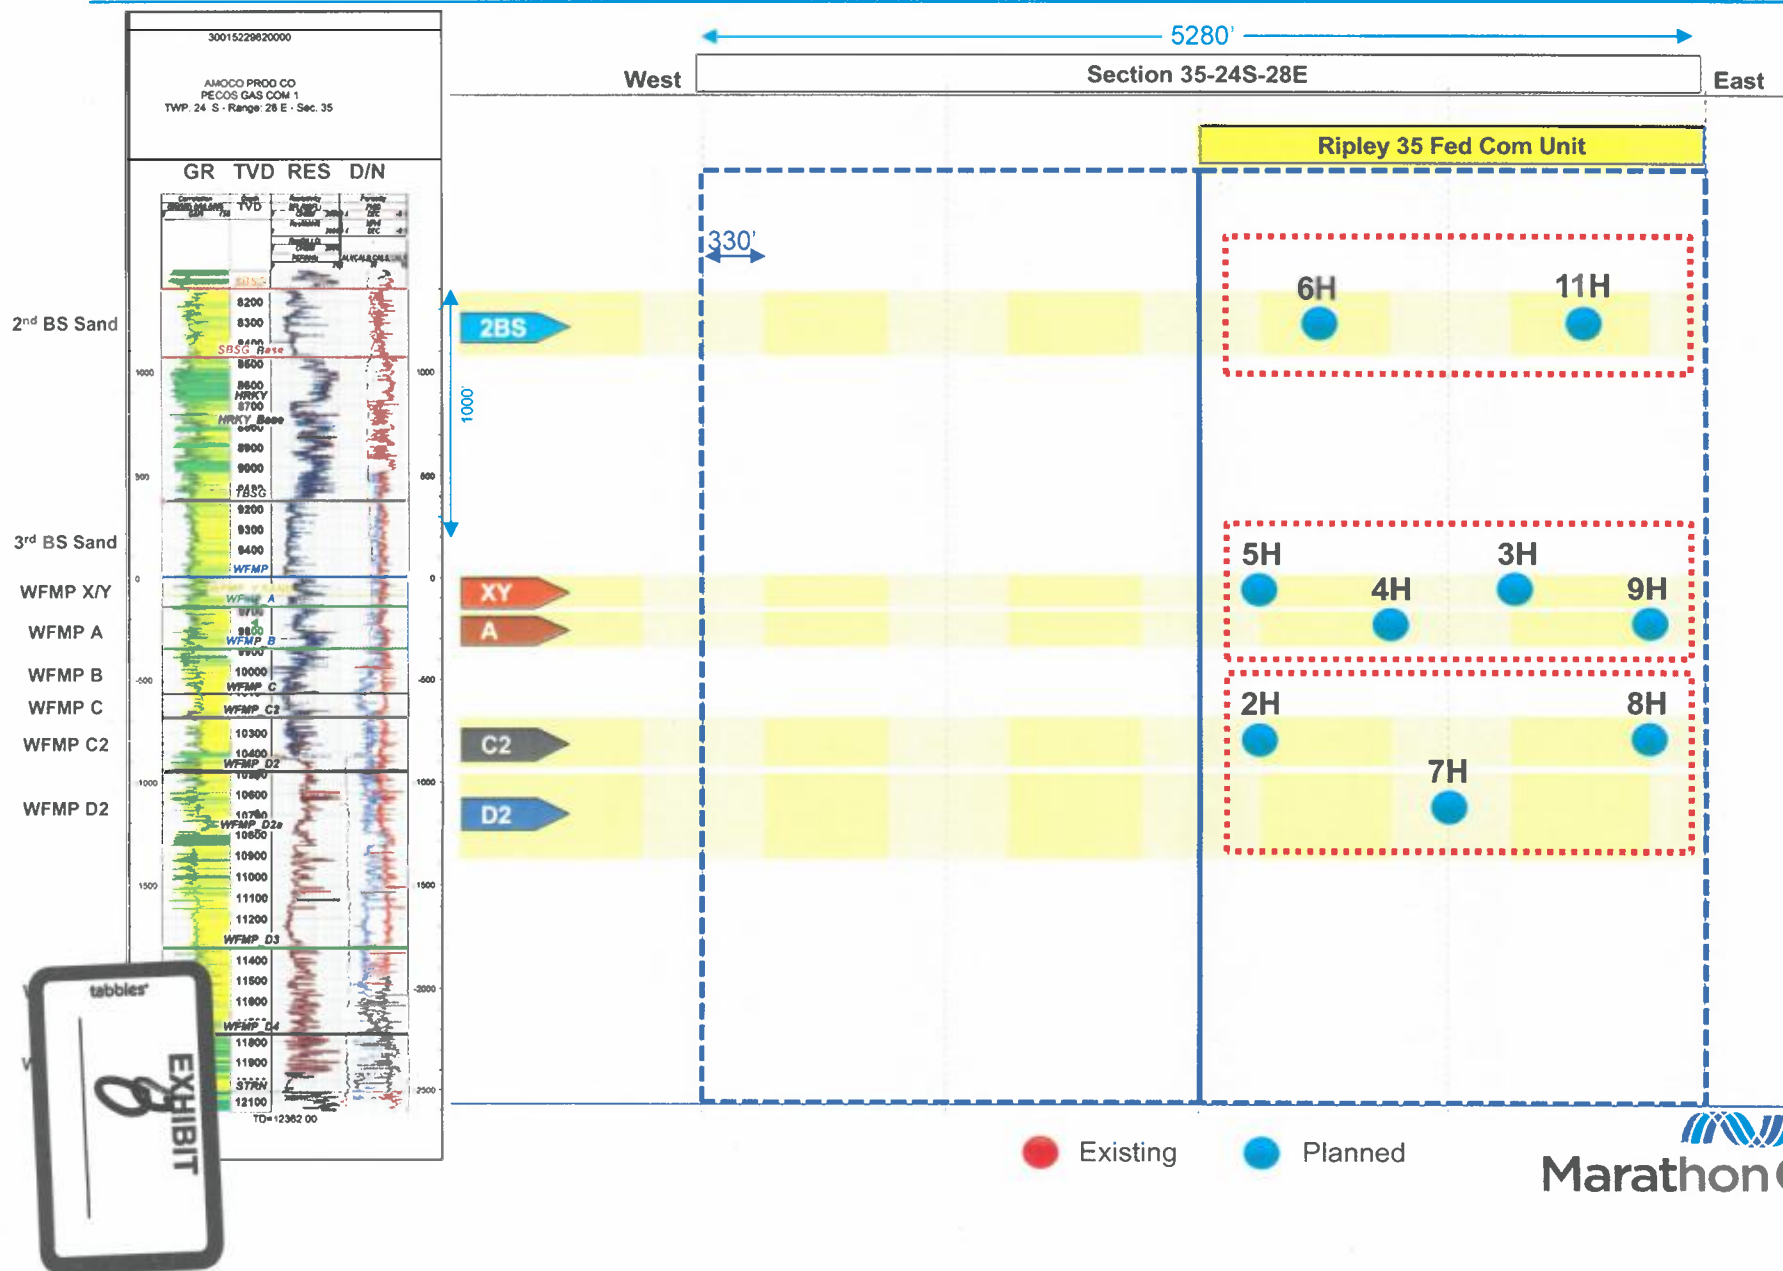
30015229620000

AMOCO PROD CO
PECOS GAS COM 1
TWP. 24 S - Range: 28 E - Sec. 35

GR TVD RES D/N

2nd BS Sand
3rd BS Sand
WFMP X/Y
WFMP A
WFMP B
WFMP C
WFMP C2
WFMP D2

8200
8300
SBSG Base
8500
8600
HRKY
8700
HRKY Base
8900
9000
TBSG
9200
9300
9400
WFMP
WFMP A
WFMP B
10000
WFMP C
WFMP C2
10300
10400
WFMP D2
10600
WFMP D2a
10900
11000
11100
11200
WFMP D3
11400
11500
11600
WFMP D4
11800
11900
STRN
12100
TD=12362.00

1000
500
0
-500
-1000
-1500
-2000
-2500

1000'

2BS
XY
A
C2
D2

5280'
West
Section 35-24S-28E
East

Ripley 35 Fed Com Unit

330'

6H
11H
5H
3H
4H
9H
2H
8H
7H

Existing
Planned

Marathon

tabbies
EXHIBIT
8